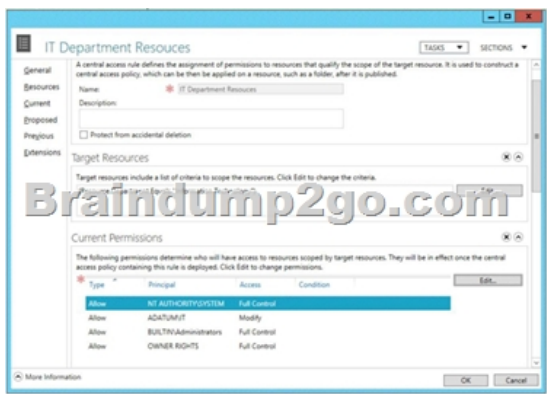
IT Department Resouces

TASKS ▼ SECTIONS ▼

General
Resources
Current
Proposed
Previous
Extensions

A central access rule defines the assignment of permissions to resources that qualify the scope of the target resource. It is used to construct a central access policy, which can be then be applied on a resource, such as a folder, after it is published.

Name: * IT Department Resouces

Description:

Protect from accidental deletion

Target Resources

Target resources include a list of criteria to scope the resources. Click Edit to change the criteria.

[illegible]

Edit...

Braindump2go.com

Current Permissions

The following permissions determine who will have access to resources scoped by target resources. They will be in effect once the central access policy containing this rule is deployed. Click Edit to change permissions.

Edit...

| Type | Principal | Access | Condition |
|---|---|---|---|
| Allow | NT AUTHORITY\SYSTEM | Full Control | |
| Allow | ADATUM\IT | Modify | |
| Allow | BUILTIN\Administrators | Full Control | |
| Allow | OWNER RIGHTS | Full Control | |

More Information

OK Cancel